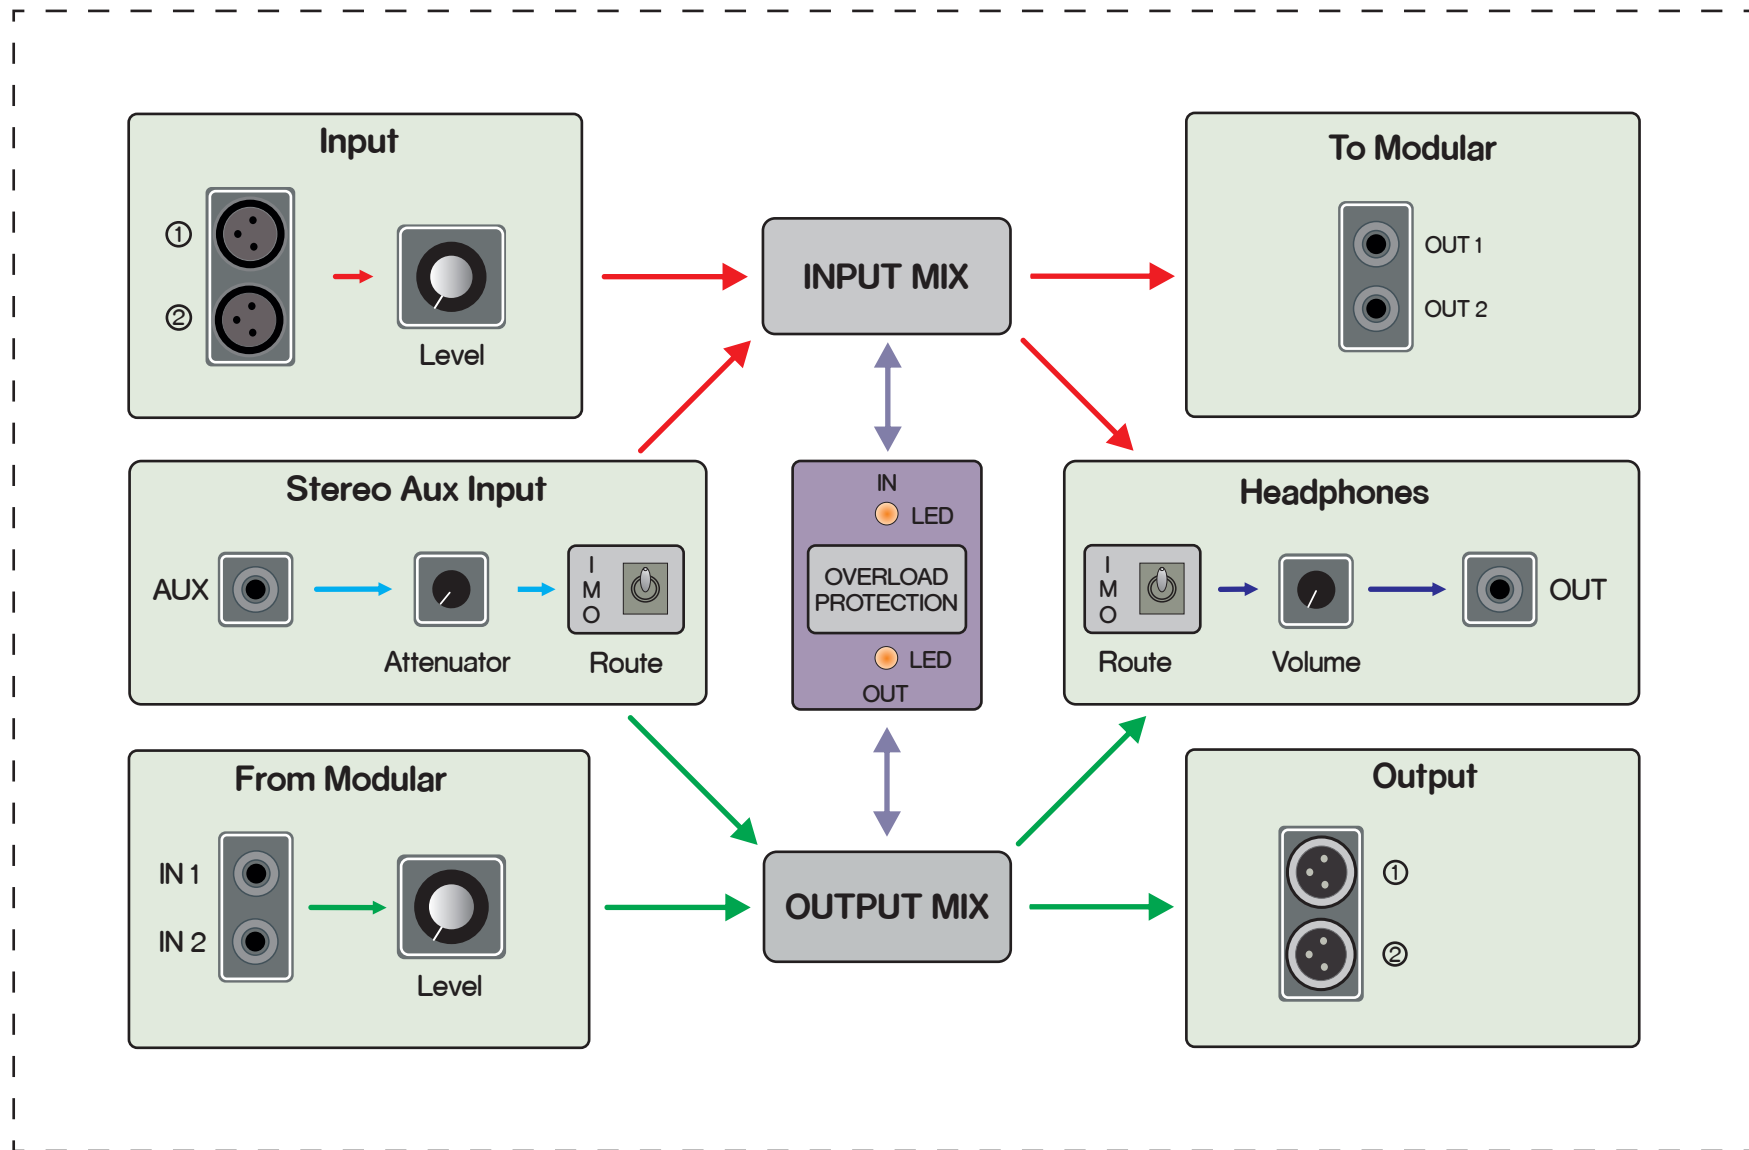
Input

①

②

Level

INPUT MIX

To Modular

OUT 1

OUT 2

Stereo Aux Input

AUX

Attenuator

I
M
O

Route

IN

LED

OVERLOAD PROTECTION

LED

OUT

Headphones

I
M
O

Route

Volume

OUT

From Modular

IN 1

IN 2

Level

OUTPUT MIX

Output

①

②